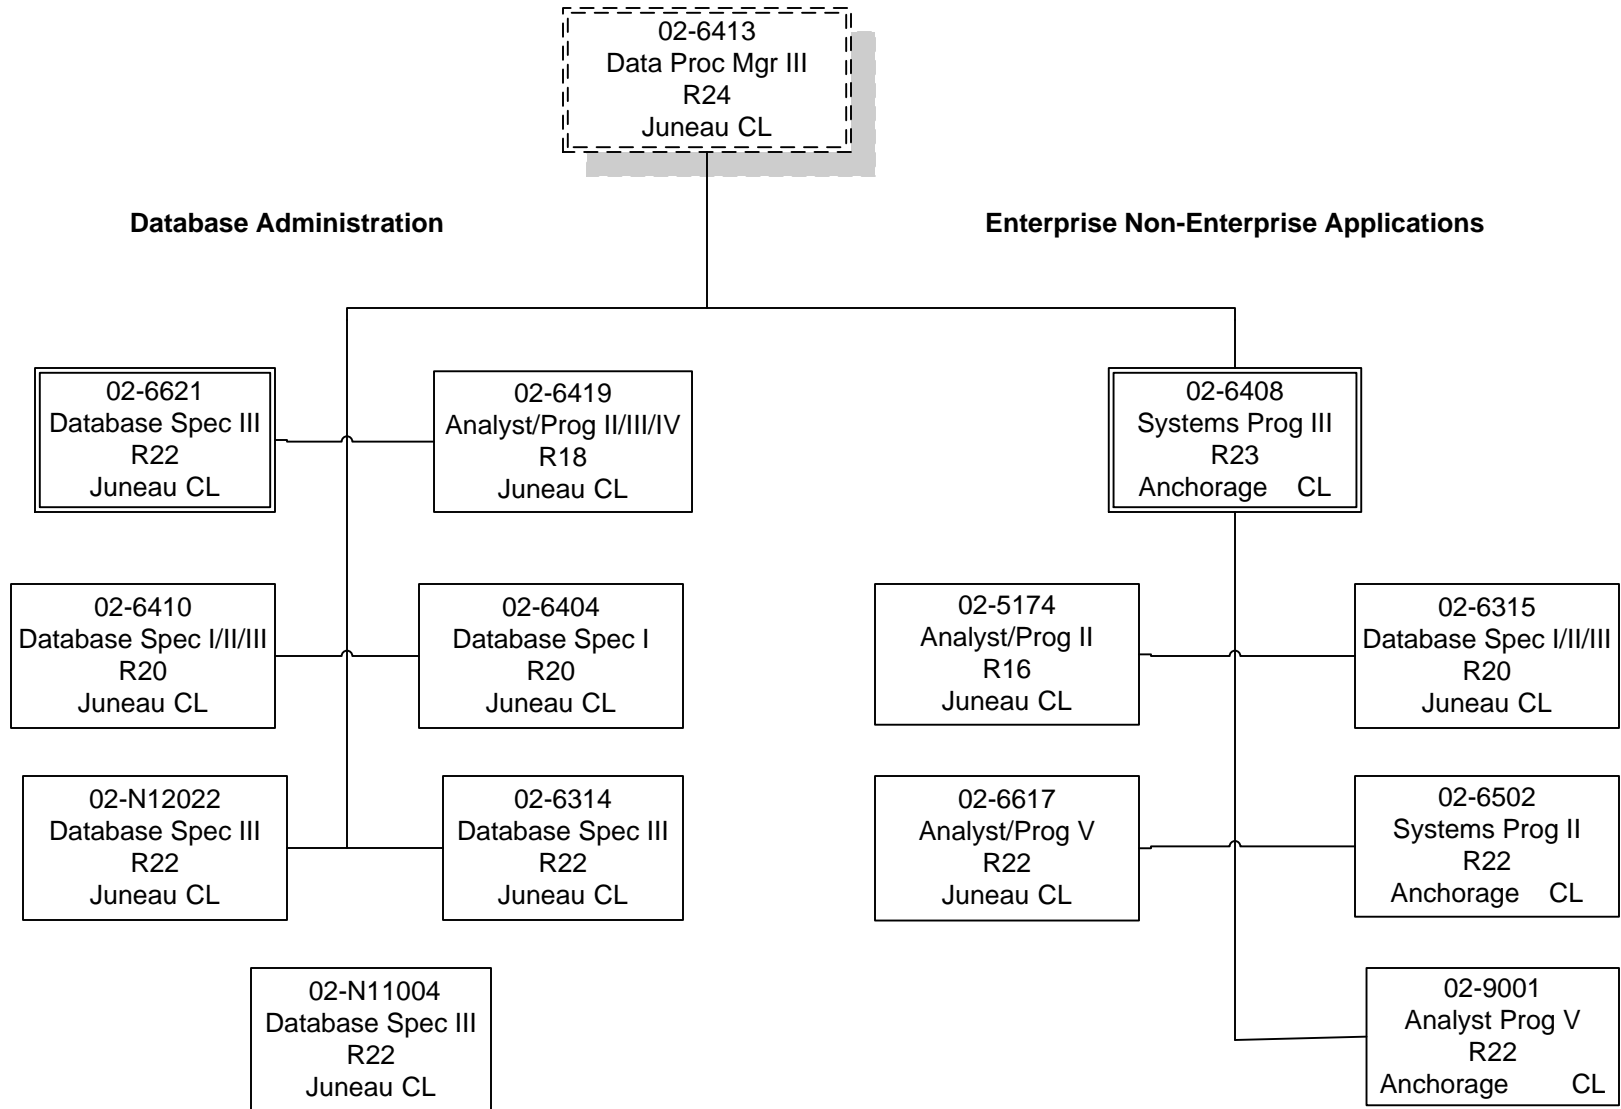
02-6413
Data Proc Mgr III
R24
Juneau CL

Database Administration

Enterprise Non-Enterprise Applications

02-6621
Database Spec III
R22
Juneau CL

02-6419
Analyst/Prog II/III/IV
R18
Juneau CL

02-6410
Database Spec I/II/III
R20
Juneau CL

02-6404
Database Spec I
R20
Juneau CL

02-N12022
Database Spec III
R22
Juneau CL

02-6314
Database Spec III
R22
Juneau CL

02-N11004
Database Spec III
R22
Juneau CL

02-6408
Systems Prog III
R23
Anchorage CL

02-5174
Analyst/Prog II
R16
Juneau CL

02-6315
Database Spec I/II/III
R20
Juneau CL

02-6617
Analyst/Prog V
R22
Juneau CL

02-6502
Systems Prog II
R22
Anchorage CL

02-9001
Analyst Prog V
R22
Anchorage CL